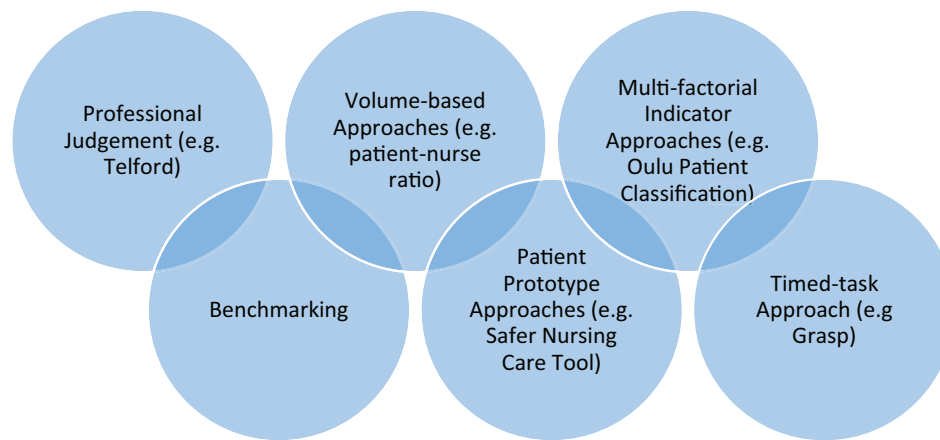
Professional Judgement (e.g. Telford)

Volume-based Approaches (e.g. patient-nurse ratio)

Multi-factorial Indicator Approaches (e.g. Oulu Patient Classification)

Benchmarking

Patient Prototype Approaches (e.g. Safer Nursing Care Tool)

Timed-task Approach (e.g Grasp)